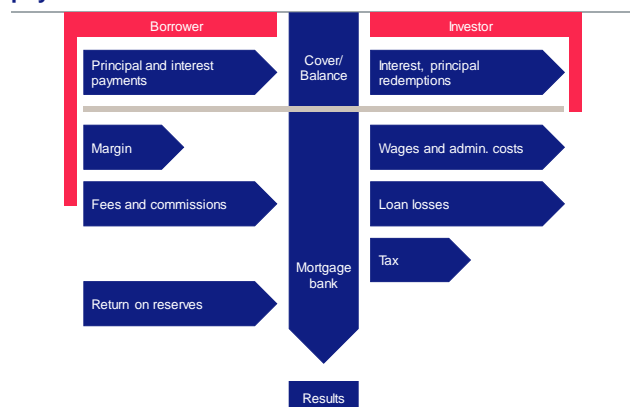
Borrower

Investor

Principal and interest payments

Cover/ Balance

Interest, principal redemptions

Margin

Wages and admin. costs

Fees and commissions

Loan losses

Tax

Mortgage bank

Return on reserves

Results